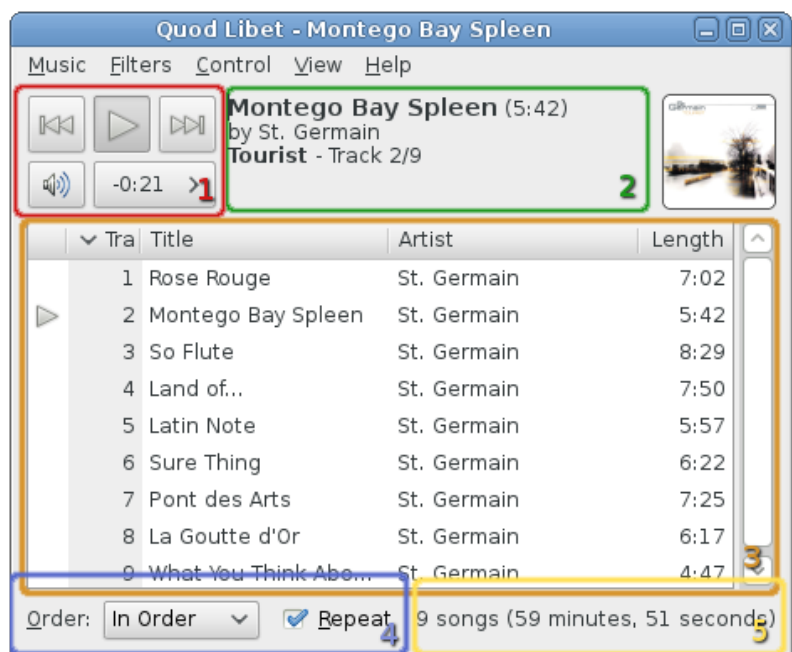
Quod Libet - Montego Bay Spleen

Music Filters Control View Help

-0:21

1

Montego Bay Spleen (5:42)
by St. Germain
Tourist - Track 2/9

2

| Tra | Title | Artist | Length |
|---|---|---|---|
| 1 | Rose Rouge | St. Germain | 7:02 |
| 2 | Montego Bay Spleen | St. Germain | 5:42 |
| 3 | So Flute | St. Germain | 8:29 |
| 4 | Land of... | St. Germain | 7:50 |
| 5 | Latin Note | St. Germain | 5:57 |
| 6 | Sure Thing | St. Germain | 6:22 |
| 7 | Pont des Arts | St. Germain | 7:25 |
| 8 | La Goutte d'Or | St. Germain | 6:17 |
| 9 | What You Think Abo... | St. Germain | 4:47 |

3

Order: In Order Repeat 4

9 songs (59 minutes, 51 seconds) 5